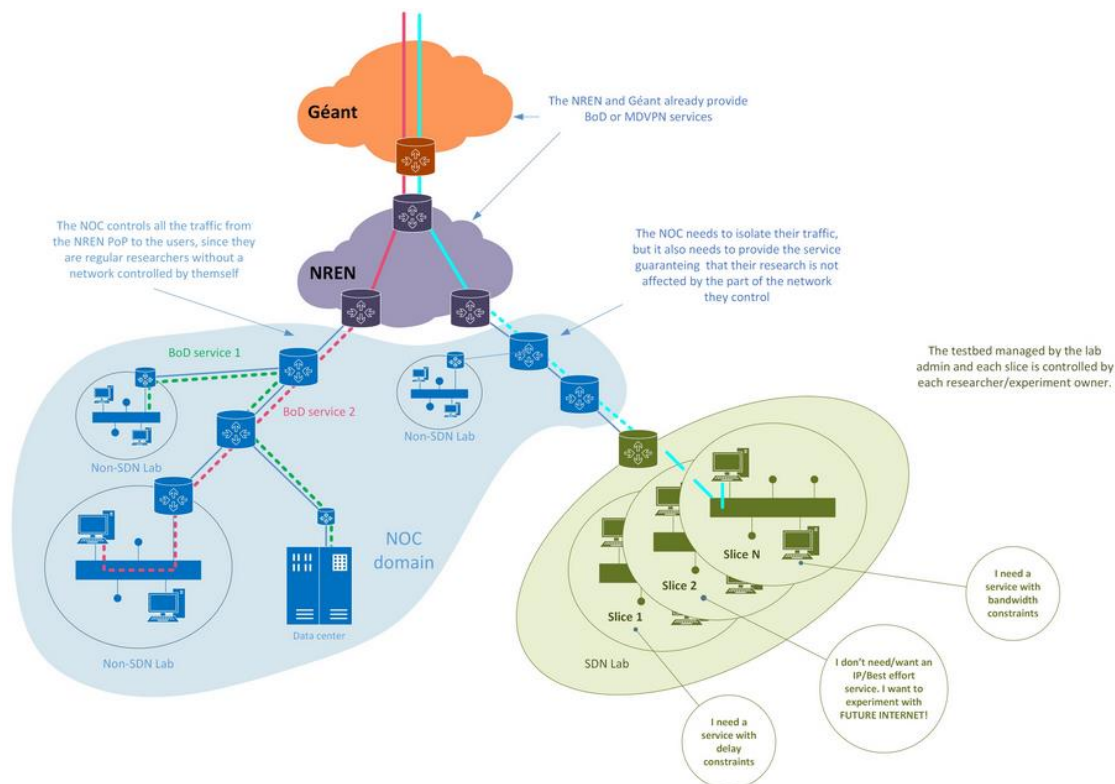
Géant

The NREN and Géant already provide BoD or MDVPN services

The NOC controls all the traffic from the NREN PoP to the users, since they are regular researchers without a network controlled by themself

NREN

The NOC needs to isolate their traffic, but it also needs to provide the service guaranteing that their research is not affected by the part of the network they control

The testbed managed by the lab admin and each slice is controlled by each researcher/experiment owner.

BoD service 1

BoD service 2

Non-SDN Lab

Non-SDN Lab

NOC domain

Data center

Non-SDN Lab

Slice N

Slice 2

Slice 1

SDN Lab

I need a service with bandwidth constraints

I don't need/want an IP/Best effort service. I want to experiment with FUTURE INTERNET!

I need a service with delay constraints